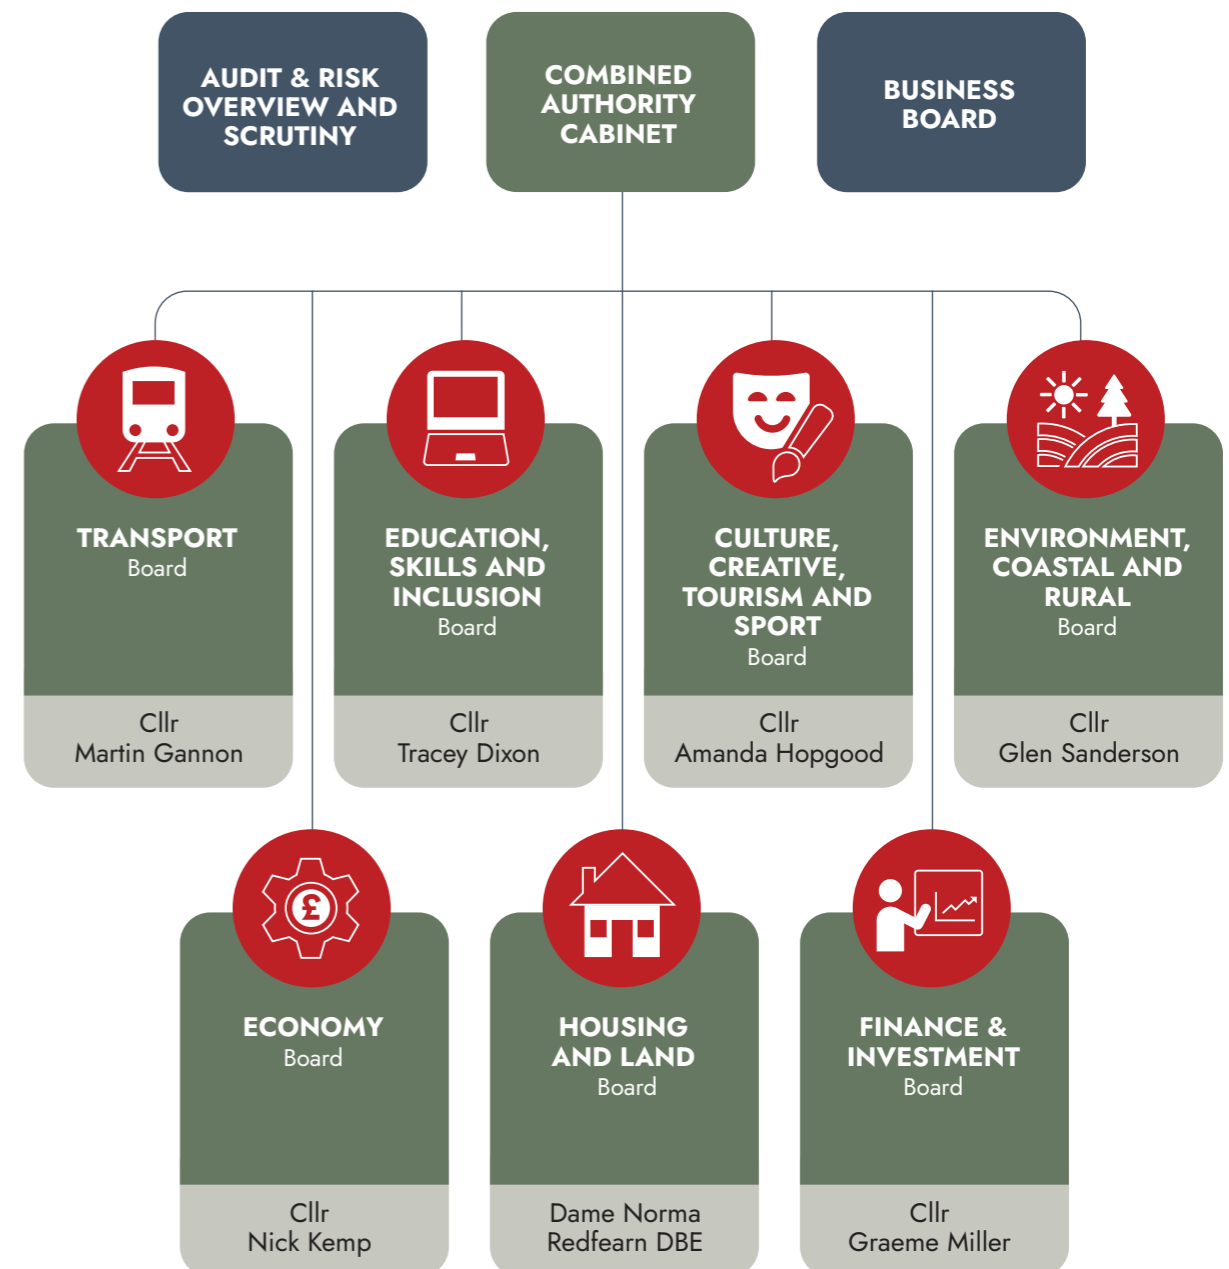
AUDIT & RISK OVERVIEW AND SCRUTINY

COMBINED AUTHORITY CABINET

BUSINESS BOARD

TRANSPORT
Board

Cllr
Martin Gannon

EDUCATION, SKILLS AND INCLUSION
Board

Cllr
Tracey Dixon

CULTURE, CREATIVE, TOURISM AND SPORT
Board

Cllr
Amanda Hopgood

ENVIRONMENT, COASTAL AND RURAL
Board

Cllr
Glen Sanderson

ECONOMY
Board

Cllr
Nick Kemp

HOUSING AND LAND
Board

Dame Norma
Redfearn DBE

FINANCE & INVESTMENT
Board

Cllr
Graeme Miller